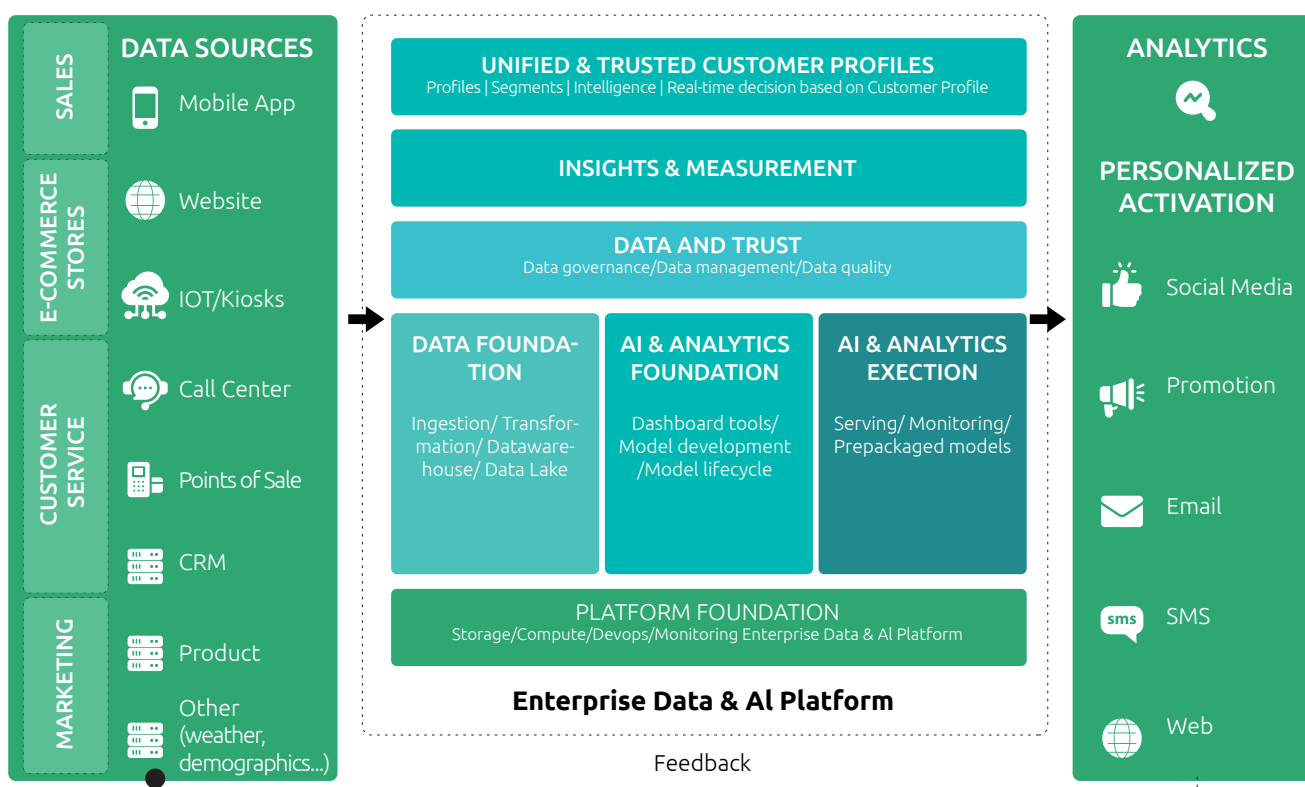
SALES

E-COMMERCE STORES

CUSTOMER SERVICE

MARKETING

DATA SOURCES

Mobile App

Website

IOT/Kiosks

Call Center

Points of Sale

CRM

Product

Other (weather, demographics...)

UNIFIED & TRUSTED CUSTOMER PROFILES
Profiles | Segments | Intelligence | Real-time decision based on Customer Profile

INSIGHTS & MEASUREMENT

DATA AND TRUST
Data governance/Data management/Data quality

DATA FOUNDATION

Ingestion/ Transformation/ Datawarehouse/ Data Lake

AI & ANALYTICS FOUNDATION

Dashboard tools/ Model development /Model lifecycle

AI & ANALYTICS EXECTION

Serving/ Monitoring/ Prepackaged models

PLATFORM FOUNDATION
Storage/Compute/Devops/Monitoring Enterprise Data & Al Platform

Enterprise Data & Al Platform

Feedback

ANALYTICS

PERSONALIZED ACTIVATION

Social Media

Promotion

Email

sms

SMS

Web